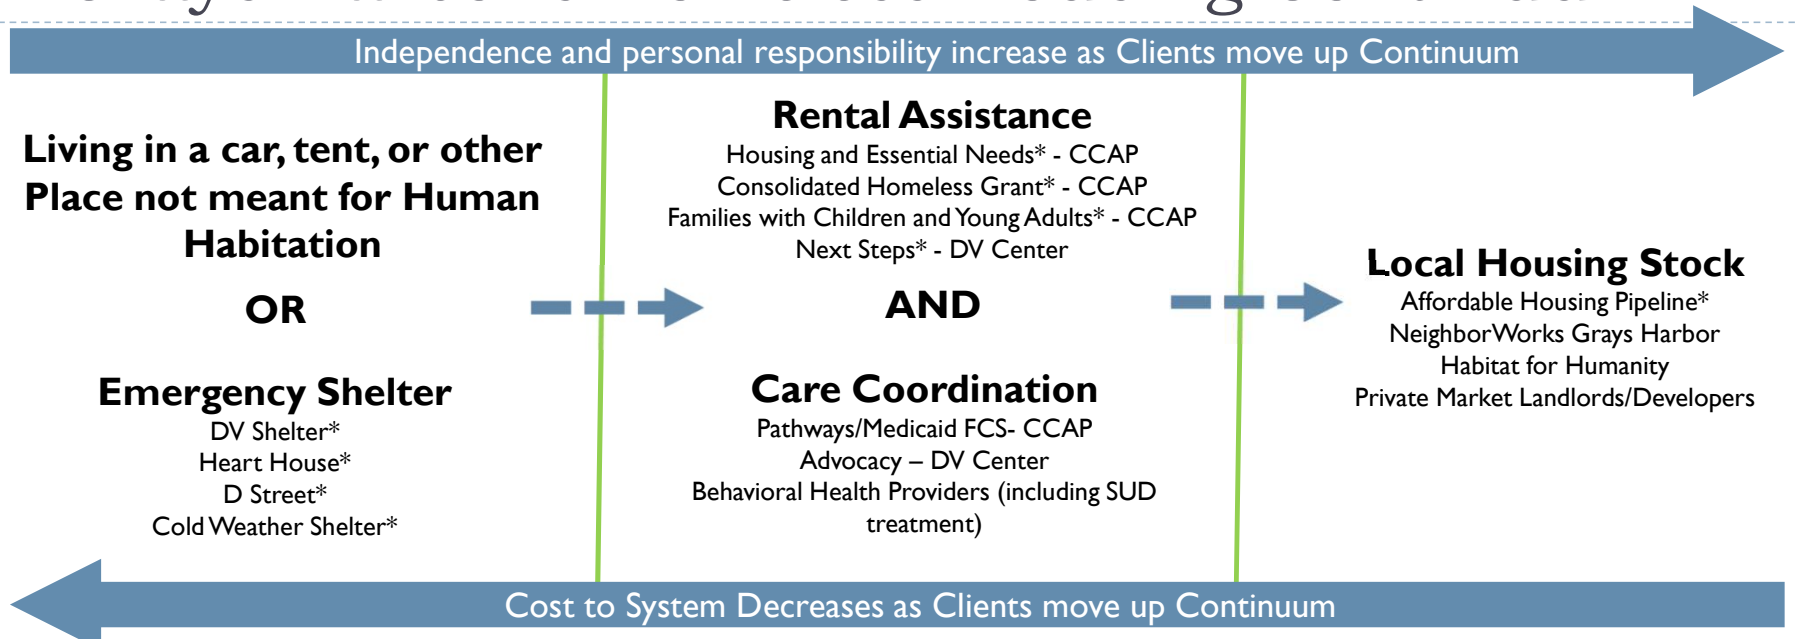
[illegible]

Independence and personal responsibility increase as Clients move up Continuum

Living in a car, tent, or other Place not meant for Human Habitation

OR

Emergency Shelter
DV Shelter*
Heart House*
D Street*
Cold Weather Shelter*

Rental Assistance
Housing and Essential Needs* - CCAP
Consolidated Homeless Grant* - CCAP
Families with Children and Young Adults* - CCAP
Next Steps* - DV Center

AND

Care Coordination
Pathways/Medicaid FCS- CCAP
Advocacy – DV Center
Behavioral Health Providers (including SUD treatment)

Local Housing Stock
Affordable Housing Pipeline*
NeighborWorks Grays Harbor
Habitat for Humanity
Private Market Landlords/Developers

Cost to System Decreases as Clients move up Continuum